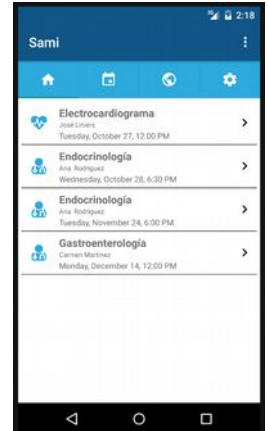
2:18

Sami

Electrocardiograma
José Linero
Tuesday, October 27, 12:00 PM

Endocrinología
Ana Rodriguez
Wednesday, October 28, 6:30 PM

Endocrinología
Ana Rodriguez
Tuesday, November 24, 6:00 PM

Gastroenterología
Carmen Martinez
Monday, December 14, 12:00 PM